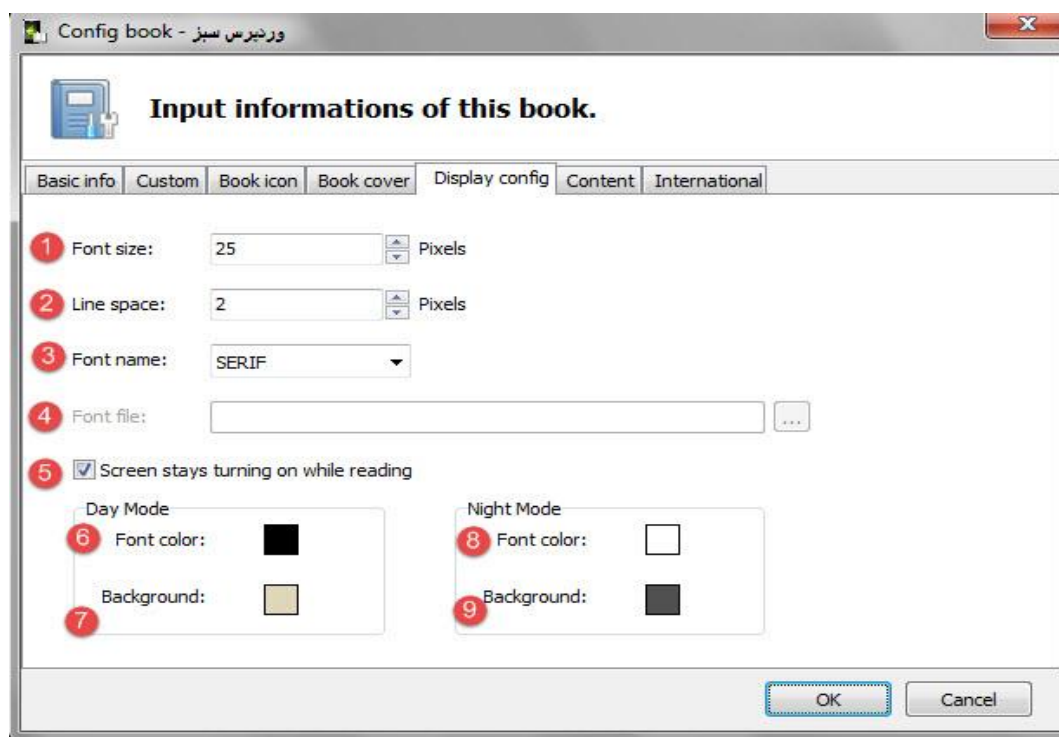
Config book - وردپرس سبز

Input informations of this book.

Basic info | Custom | Book icon | Book cover | Display config | Content | International

1 Font size: 25 Pixels

2 Line space: 2 Pixels

3 Font name: SERIF

4 Font file: ...

5 Screen stays turning on while reading

Day Mode
6 Font color:
Background:
7

Night Mode
8 Font color:
9 Background:

OK
Cancel